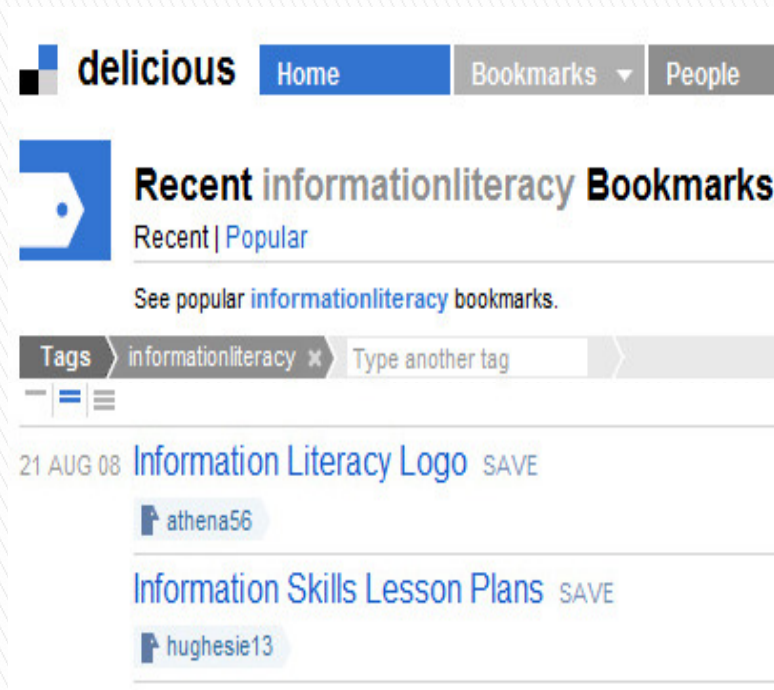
delicious

Home

Bookmarks

People

Recent informationliteracy Bookmarks

Recent | Popular

See popular informationliteracy bookmarks.

Tags

informationliteracy ×

Type another tag

21 AUG 08 Information Literacy Logo SAVE

athena56

Information Skills Lesson Plans SAVE

hughesie13